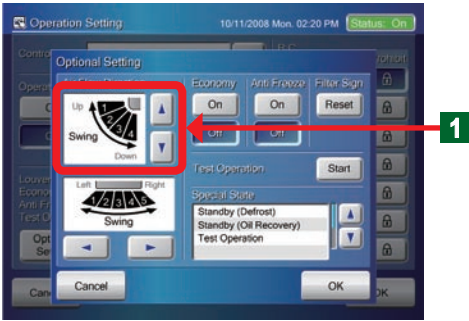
Operation Setting
10/11/2008 Mon. 02:20 PM
Status: On
Control
Operat
C
C
Louve
Econo
Anti Fr
Test O
Opt
Se
Canc
Optional Setting
Up
1
2
3
4
Swing
Down
Left
Right
1
2
3
4
5
Swing
Economy
On
Off
Anti Freeze
On
Off
Filter Sign
Reset
Test Operation
Start
Special State
Standby (Defrost)
Standby (Oil Recovery)
Test Operation
Cancel
OK
OK
1